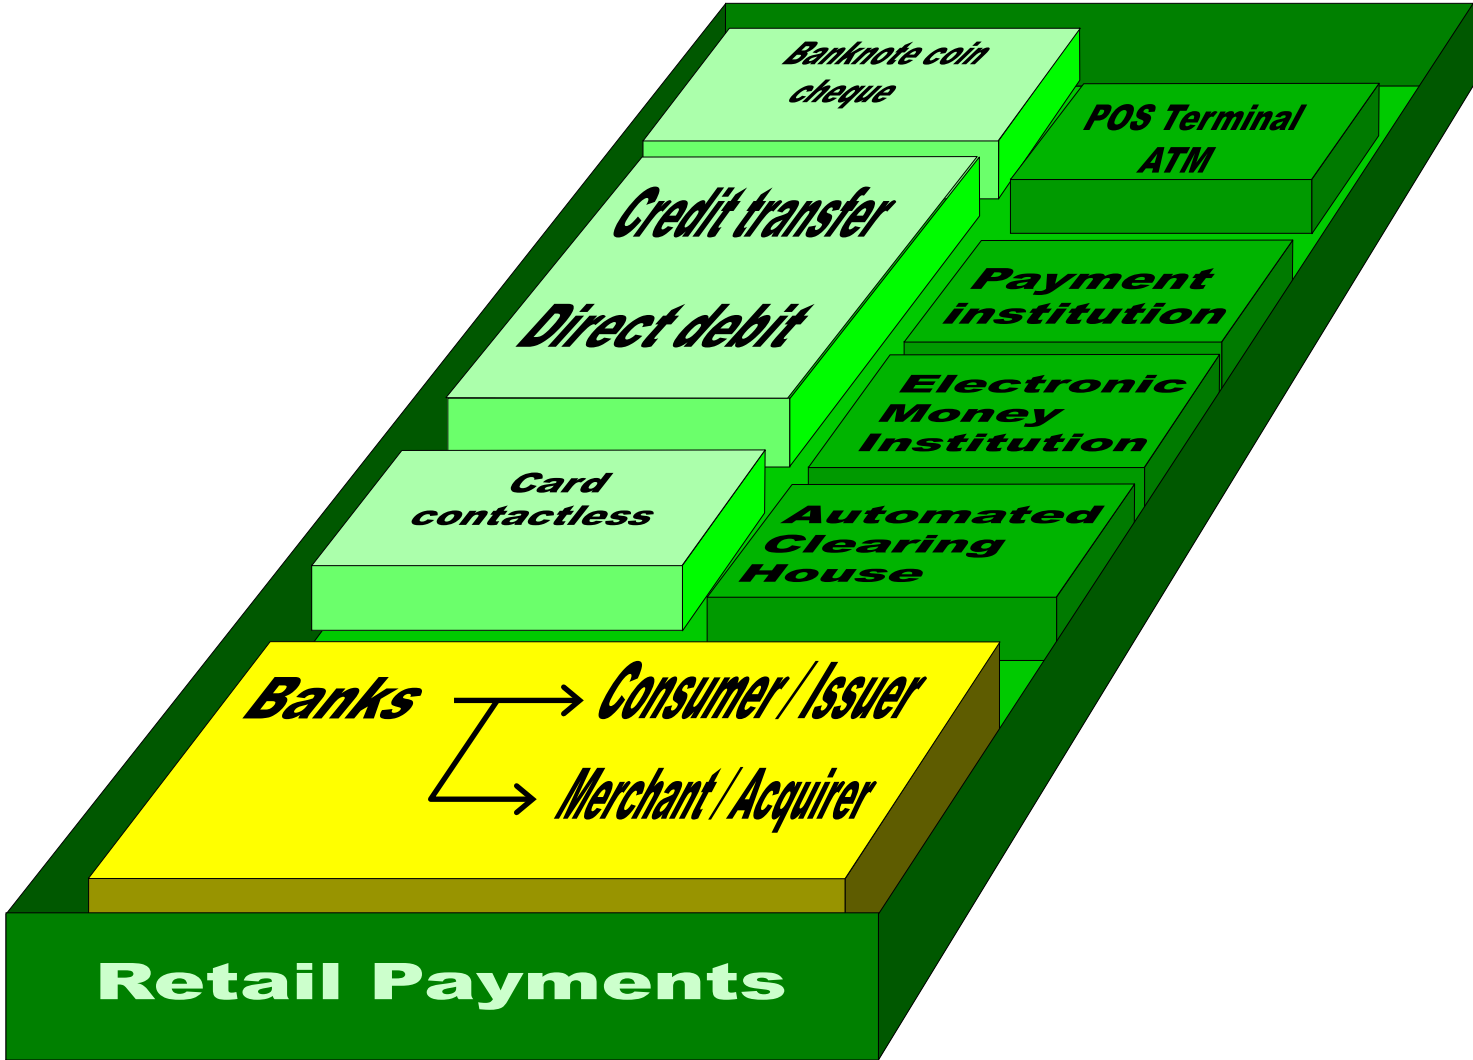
Banknote coin cheque

POS Terminal ATM

Credit transfer

Direct debit

Payment institution

Electronic Money Institution

Card contactless

Automated Clearing House

Banks

Consumer / Issuer

Merchant / Acquirer

Retail Payments